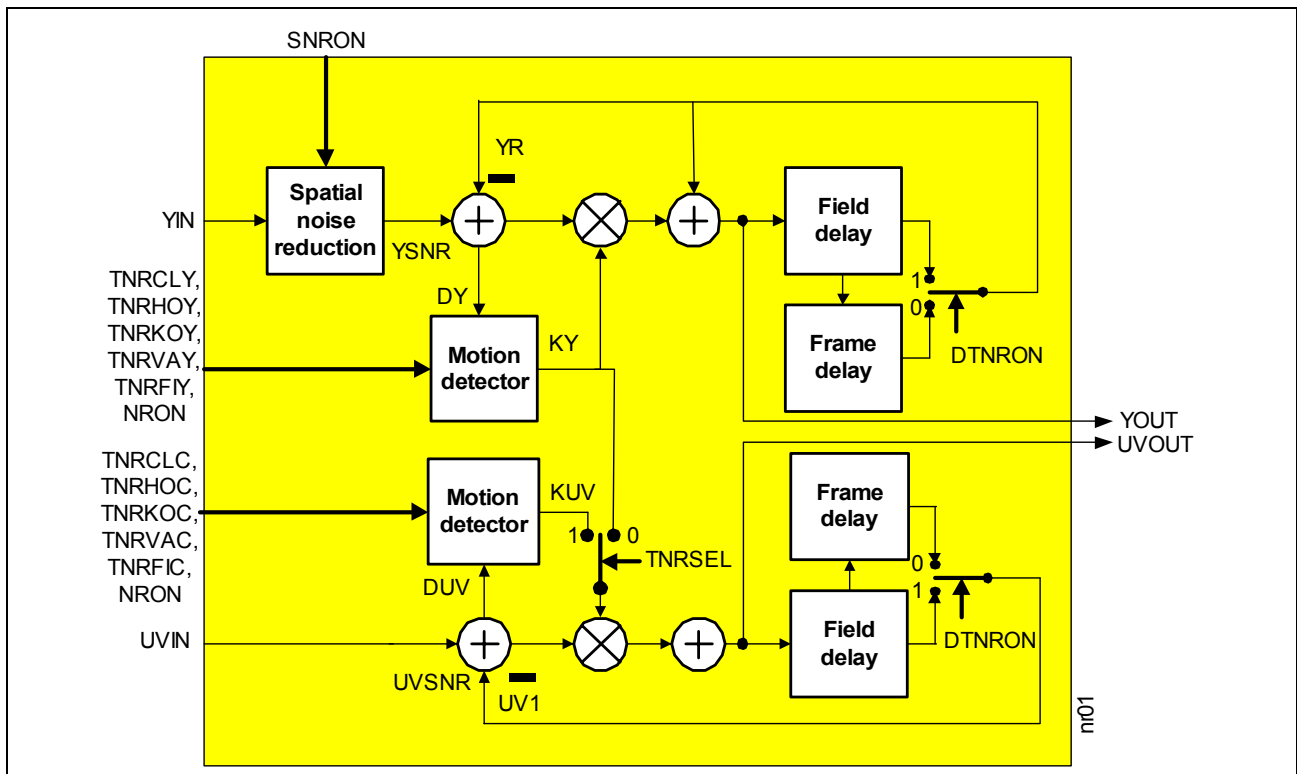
SNRON

YR

Spatial noise reduction

YIN

YSNR

Field delay

1

0

Frame delay

DTNRON

TNRCLY, TNRHOY, TNRKOY, TNRVAY, TNRFIY, NRON

DY

Motion detector

KY

YOUT

UVOUT

TNRCLC, TNRHOC, TNRKOC, TNRVAC, TNRFIC, NRON

Motion detector

KUV

1

0

TNRSEL

Frame delay

0

1

DUV

Field delay

DTNRON

UVIN

UVSNR

UV1

nr01